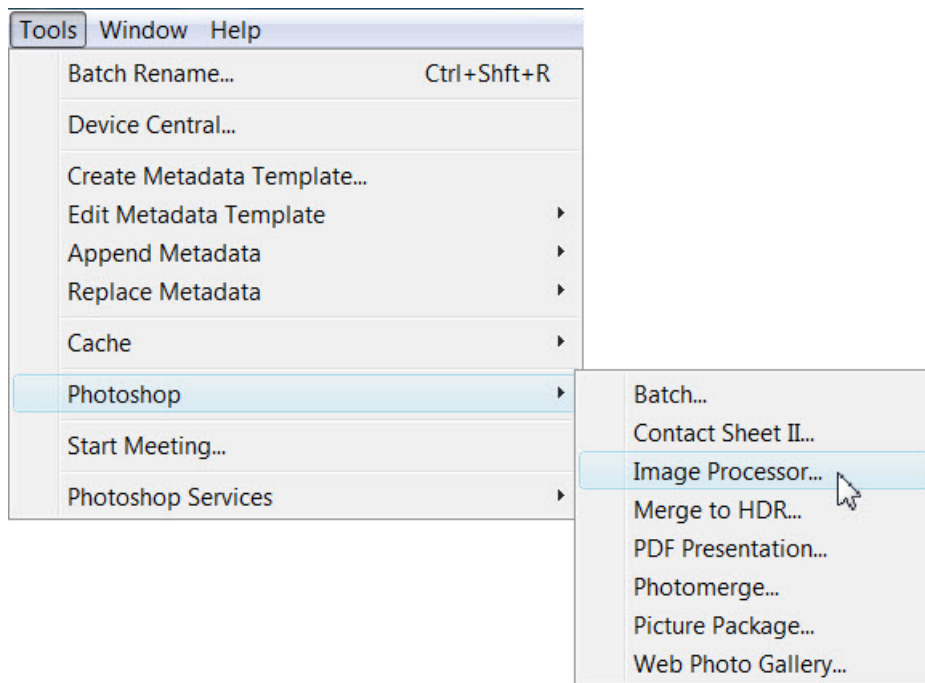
Tools Window Help

Batch Rename... Ctrl+Shft+R

Device Central...

Create Metadata Template...
Edit Metadata Template
Append Metadata
Replace Metadata

Cache

Photoshop

Start Meeting...

Photoshop Services

Batch...
Contact Sheet II...
Image Processor...
Merge to HDR...
PDF Presentation...
Photomerge...
Picture Package...
Web Photo Gallery...